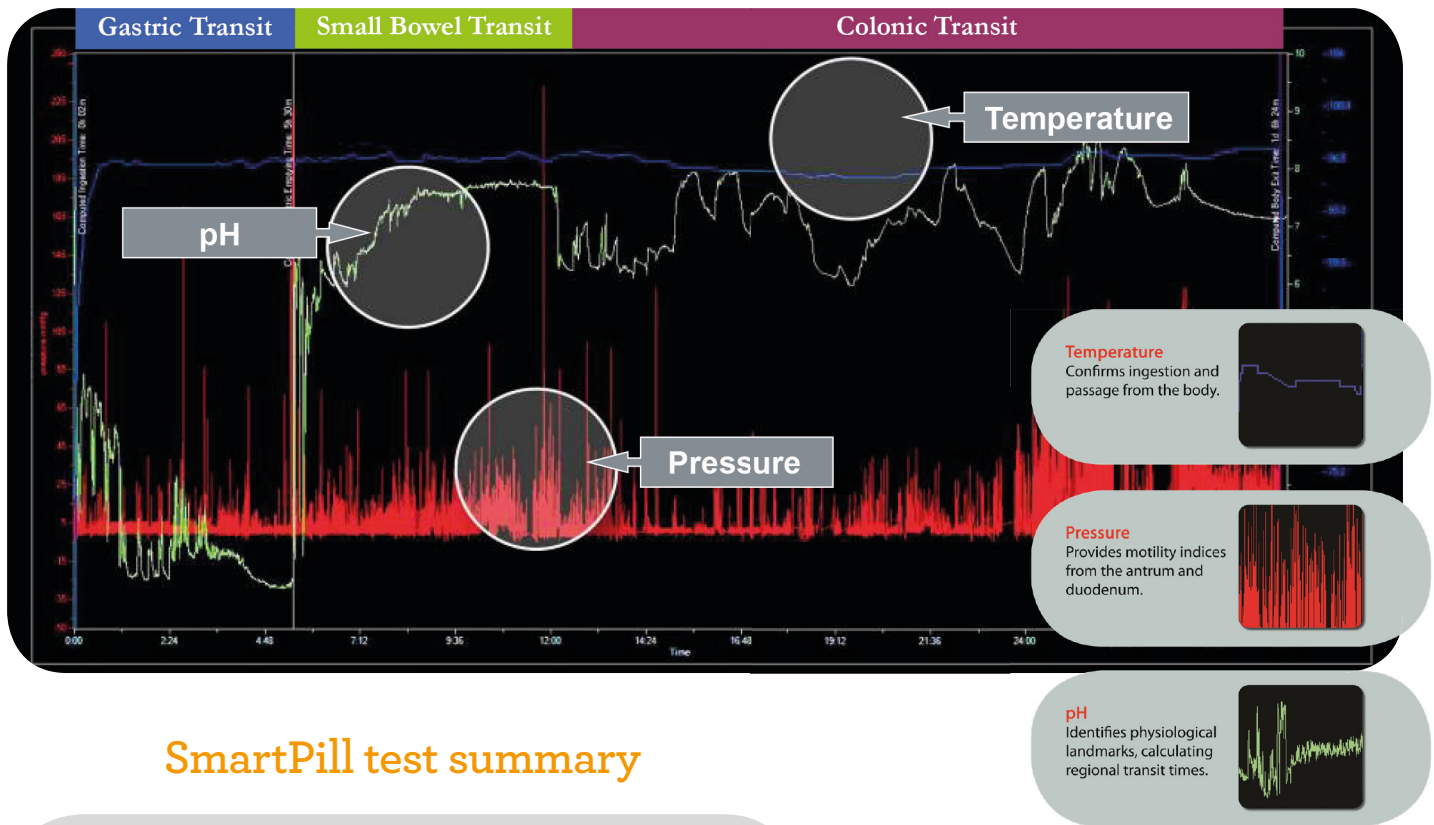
Gastric Transit | Small Bowel Transit | Colonic Transit

Temperature

pH

Pressure

0:00 2:24 4:48 7:12 9:36 12:00 14:24 16:48 19:12 21:36 24:00

Time

Temperature
Confirms ingestion and passage from the body.

Pressure
Provides motility indices from the antrum and duodenum.

pH
Identifies physiological landmarks, calculating regional transit times.

SmartPill test summary